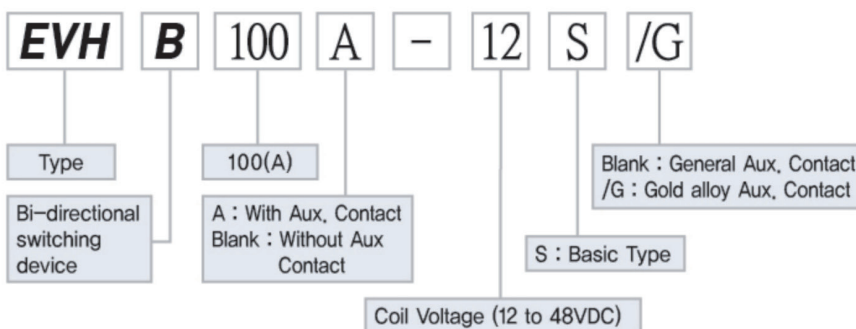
EVH B 100 A - 12 S /G

Type

Bi-directional switching device

100(A)

A : With Aux. Contact
Blank : Without Aux Contact

Coil Voltage (12 to 48VDC)

S : Basic Type

Blank : General Aux. Contact
/G : Gold alloy Aux. Contact